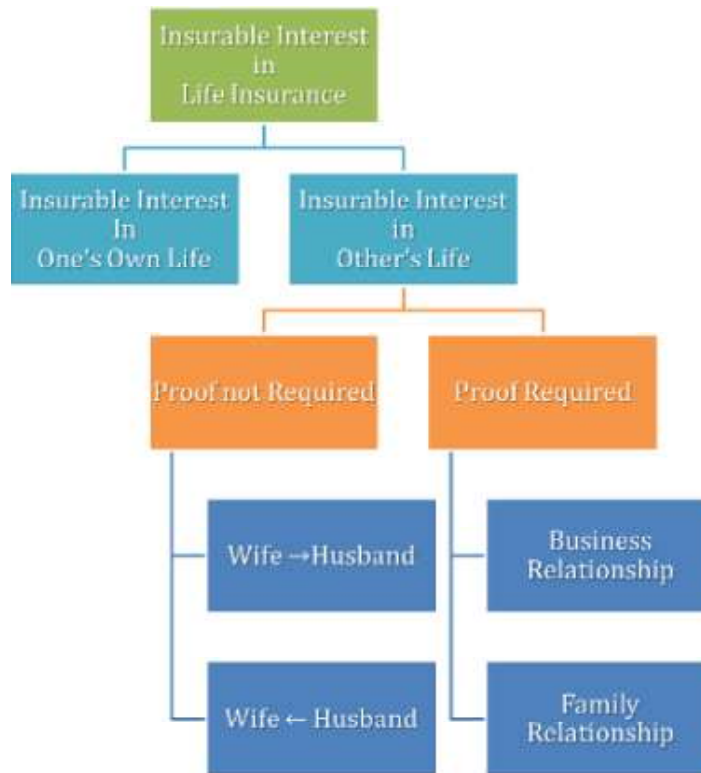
Insurable Interest in Life Insurance

Insurable Interest In One's Own Life

Insurable Interest in Other's Life

Proof not Required

Proof Required

Wife →Husband

Wife ← Husband

Business Relationship

Family Relationship